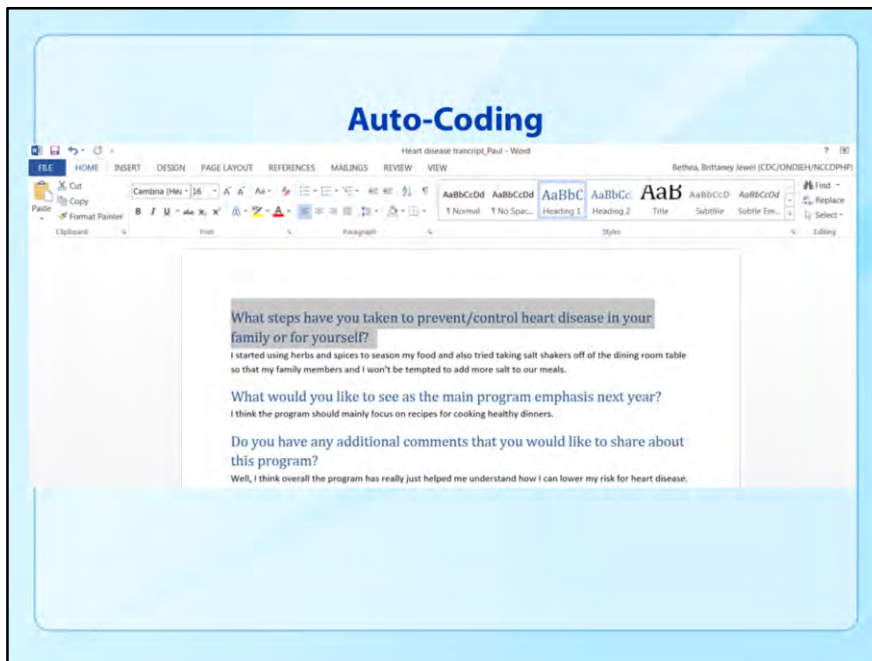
Auto-Coding

Heart disease transcript_Paul - Word

? 

FILE HOME INSERT DESIGN PAGE LAYOUT REFERENCES MAILINGS REVIEW VIEW

Bethea, Brittaney Jewel (CDC/ONDIEH/NCCDPHP)

Cut
Copy
Paste
Format Painter
Clipboard

Cambria (Hea - 16
B I U abc x₂ x²
Font

Paragraph

AaBbCcDd AaBbCcDd AaBbC AaBbCc AaB AaBbCcD AaBbCcDd
¶ Normal ¶ No Spac... Heading 1 Heading 2 Title Subtitle Subtle Em...
Styles

Find
Replace
Select
Editing

What steps have you taken to prevent/control heart disease in your family or for yourself?

I started using herbs and spices to season my food and also tried taking salt shakers off of the dining room table so that my family members and I won't be tempted to add more salt to our meals.

What would you like to see as the main program emphasis next year?

I think the program should mainly focus on recipes for cooking healthy dinners.

Do you have any additional comments that you would like to share about this program?

Well, I think overall the program has really just helped me understand how I can lower my risk for heart disease.